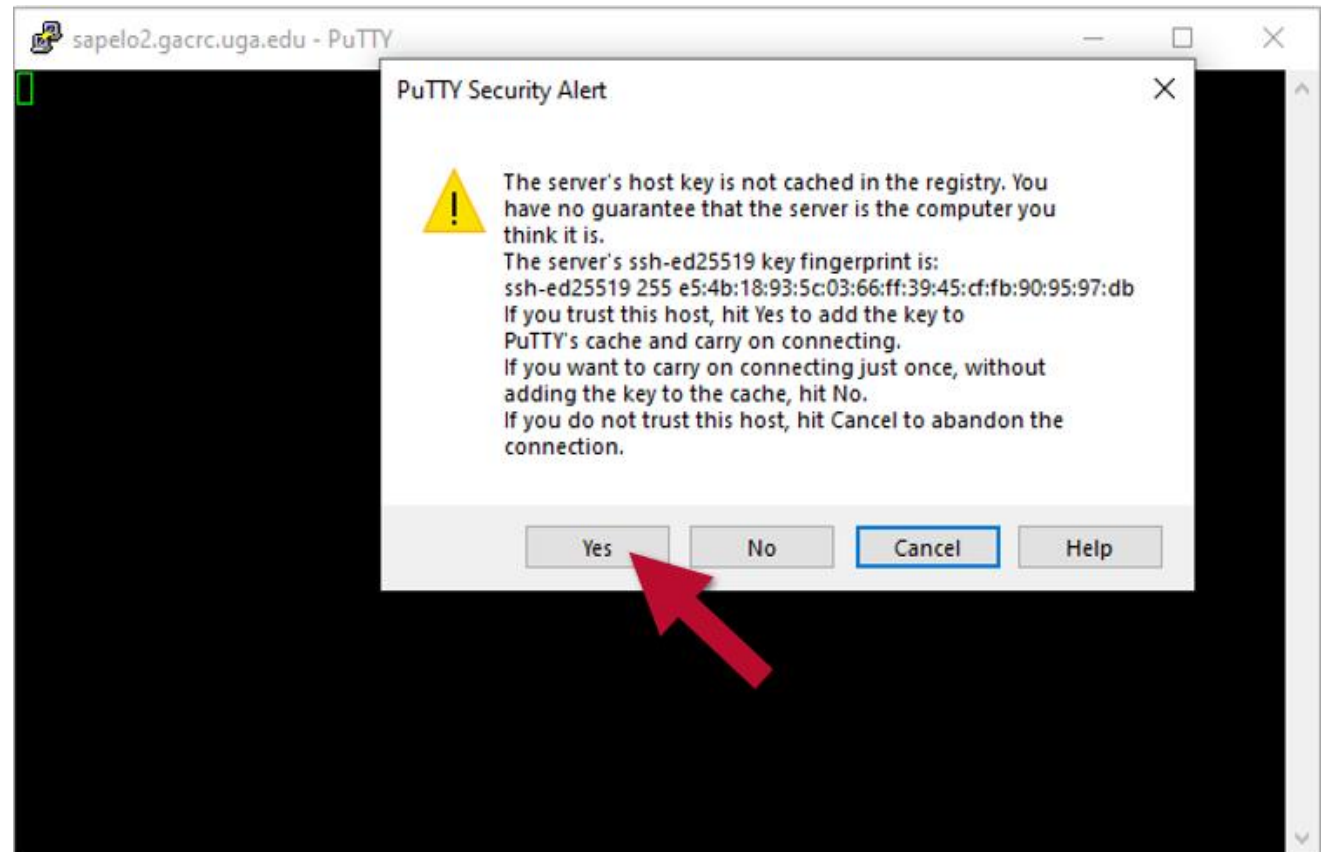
sapelo2.gacrc.uga.edu - PuTTY

PuTTY Security Alert

The server's host key is not cached in the registry. You have no guarantee that the server is the computer you think it is.
The server's ssh-ed25519 key fingerprint is:
ssh-ed25519 255 e5:4b:18:93:5c:03:66:ff:39:45:cf:fb:90:95:97:db
If you trust this host, hit Yes to add the key to PuTTY's cache and carry on connecting.
If you want to carry on connecting just once, without adding the key to the cache, hit No.
If you do not trust this host, hit Cancel to abandon the connection.

Yes No Cancel Help